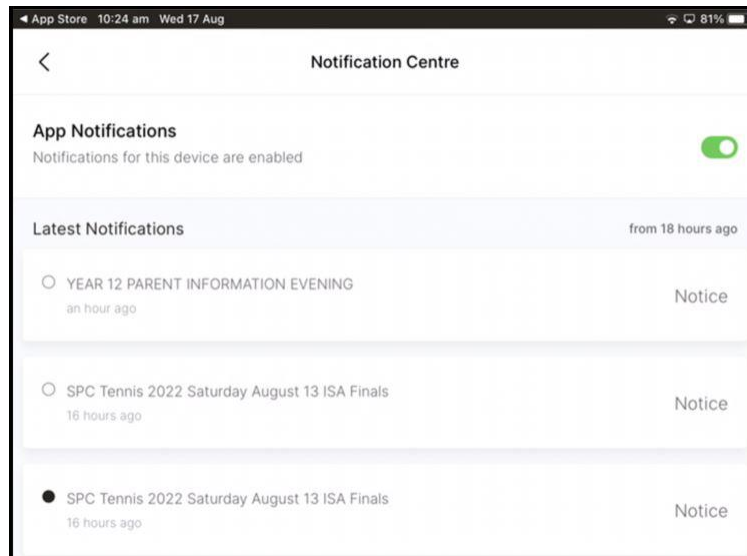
◀ App Store 10:24 am Wed 17 Aug 81%

<

Notification Centre

App Notifications

Notifications for this device are enabled

Latest Notifications

from 18 hours ago

YEAR 12 PARENT INFORMATION EVENING

an hour ago

Notice

SPC Tennis 2022 Saturday August 13 ISA Finals

16 hours ago

Notice

SPC Tennis 2022 Saturday August 13 ISA Finals

16 hours ago

Notice